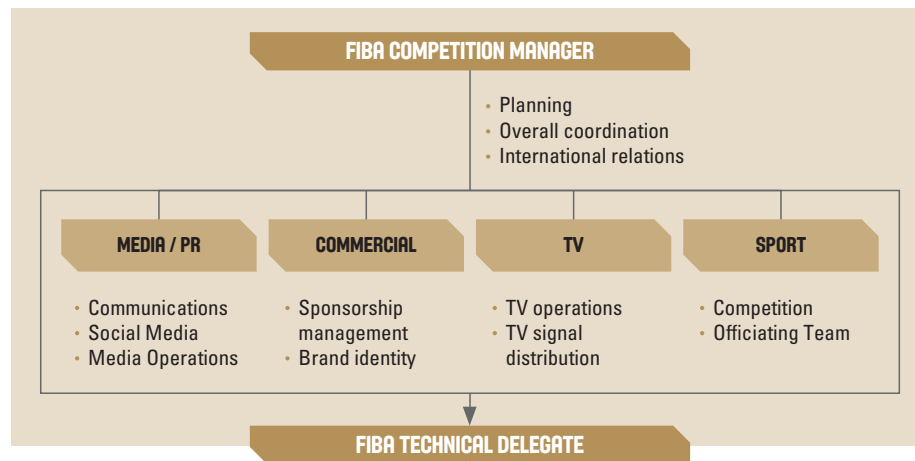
FIBA COMPETITION MANAGER

- Planning
- Overall coordination
- International relations

MEDIA / PR

- Communications
- Social Media
- Media Operations

COMMERCIAL

- Sponsorship management
- Brand identity

TV

- TV operations
- TV signal distribution

SPORT

- Competition
- Officiating Team

FIBA TECHNICAL DELEGATE